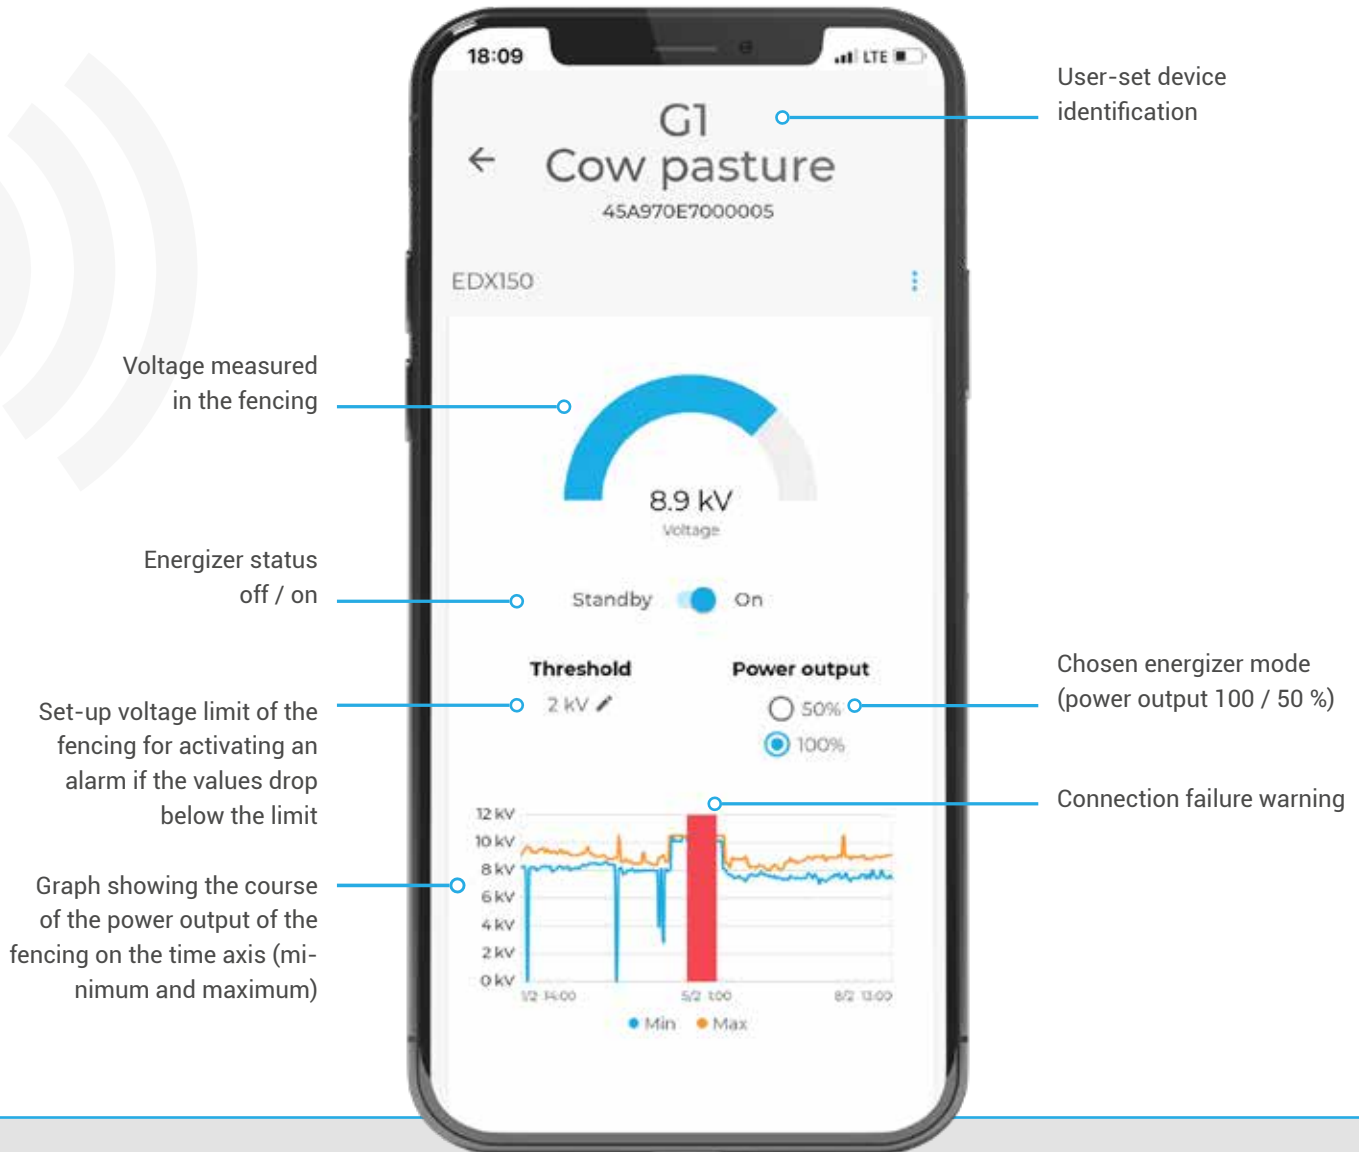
18:09

LTE

G1
Cow pasture
45A970E7000005

EDX150

Voltage measured in the fencing

8.9 kV
Voltage

Energizer status off / on

Standby On

Threshold
2 kV

Power output
50%
100%

Set-up voltage limit of the fencing for activating an alarm if the values drop below the limit

Graph showing the course of the power output of the fencing on the time axis (minimum and maximum)

12 kV
10 kV
8 kV
6 kV
4 kV
2 kV
0 kV
1/2 14:00
5/2 1:00
8/2 13:00
Min Max

User-set device identification

Chosen energizer mode (power output 100 / 50 %)

Connection failure warning